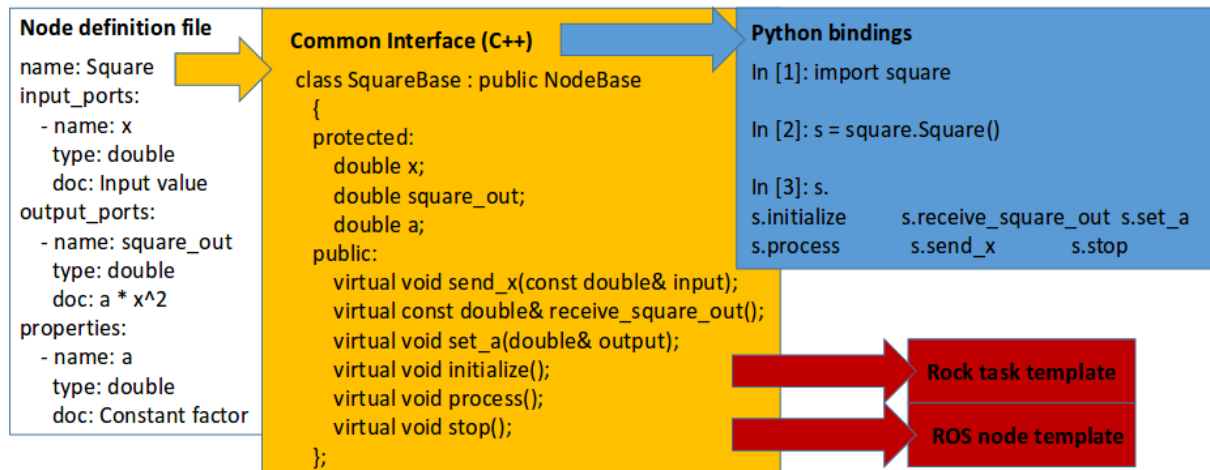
Node definition file

name: Square
input_ports:
- name: x
type: double
doc: Input value
output_ports:
- name: square_out
type: double
doc: a * x^2
properties:
- name: a
type: double
doc: Constant factor

Common Interface (C++)

class SquareBase : public NodeBase
{
protected:
double x;
double square_out;
double a;
public:
virtual void send_x(const double& input);
virtual const double& receive_square_out();
virtual void set_a(double& output);
virtual void initialize();
virtual void process();
virtual void stop();
};

Python bindings

In [1]: import square

In [2]: s = square.Square()

In [3]: s.
s.initialize s.receive_square_out s.set_a
s.process s.send_x s.stop

Rock task template

ROS node template